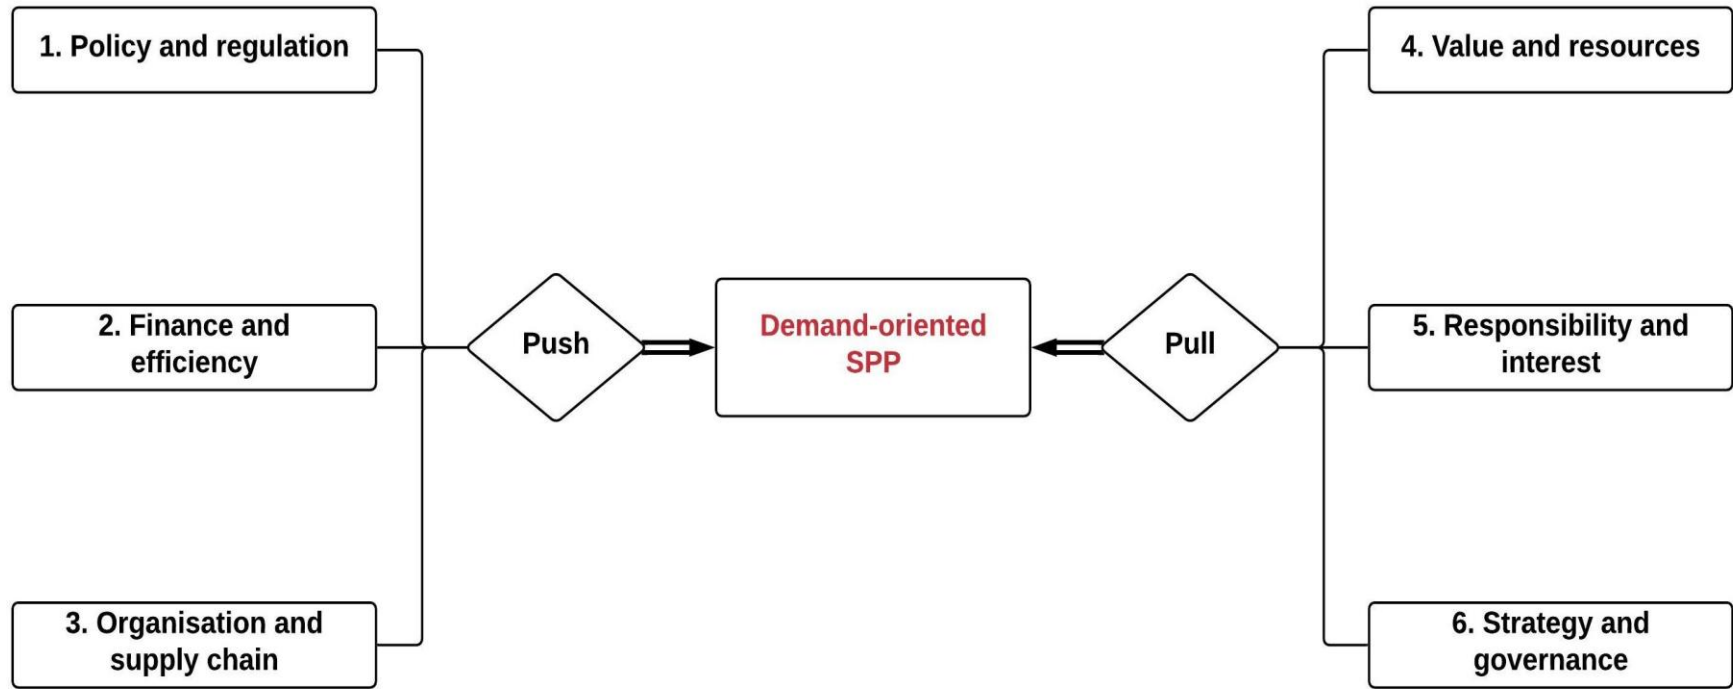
1. Policy and regulation

2. Finance and efficiency

3. Organisation and supply chain

Push

Demand-oriented SPP

Pull

4. Value and resources

5. Responsibility and interest

6. Strategy and governance